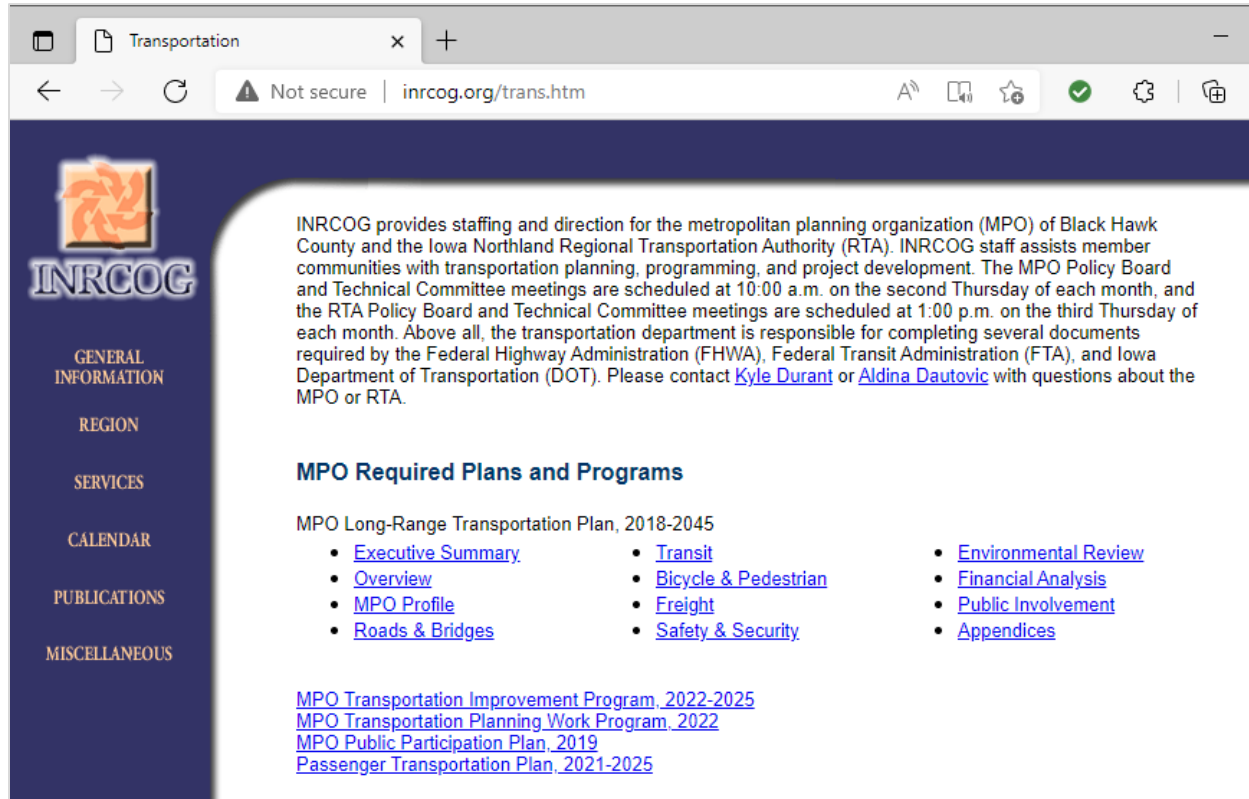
Transportation ×
+
Not secure | inrcog.org/trans.htm

INRCOG

GENERAL INFORMATION
REGION
SERVICES
CALENDAR
PUBLICATIONS
MISCELLANEOUS

INRCOG provides staffing and direction for the metropolitan planning organization (MPO) of Black Hawk County and the Iowa Northland Regional Transportation Authority (RTA). INRCOG staff assists member communities with transportation planning, programming, and project development. The MPO Policy Board and Technical Committee meetings are scheduled at 10:00 a.m. on the second Thursday of each month, and the RTA Policy Board and Technical Committee meetings are scheduled at 1:00 p.m. on the third Thursday of each month. Above all, the transportation department is responsible for completing several documents required by the Federal Highway Administration (FHWA), Federal Transit Administration (FTA), and Iowa Department of Transportation (DOT). Please contact Kyle Durant or Aldina Dautovic with questions about the MPO or RTA.

MPO Required Plans and Programs

MPO Long-Range Transportation Plan, 2018-2045
• Executive Summary
• Overview
• MPO Profile
• Roads & Bridges
• Transit
• Bicycle & Pedestrian
• Freight
• Safety & Security
• Environmental Review
• Financial Analysis
• Public Involvement
• Appendices

MPO Transportation Improvement Program, 2022-2025
MPO Transportation Planning Work Program, 2022
MPO Public Participation Plan, 2019
Passenger Transportation Plan, 2021-2025